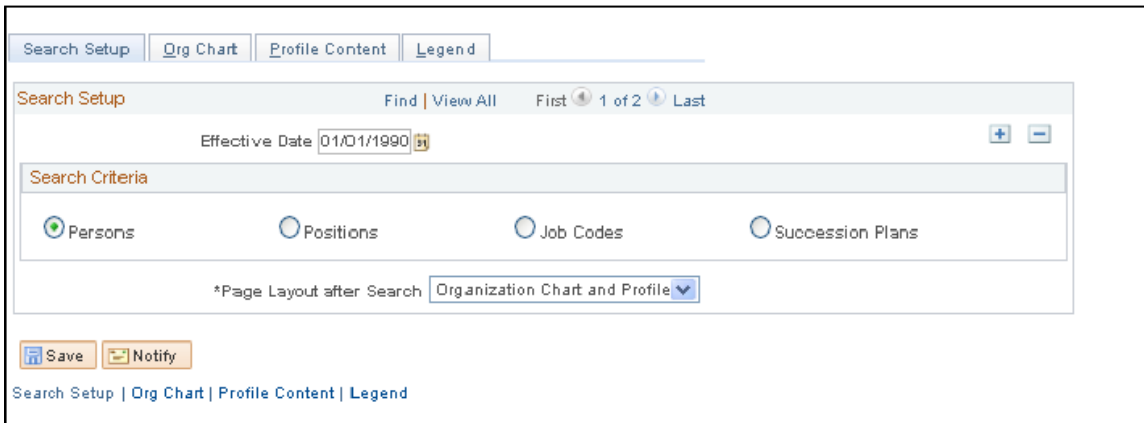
Search Setup | Org Chart | Profile Content | Legend

Search Setup

Find | View All First 1 of 2 Last

Effective Date 01/01/1990

Search Criteria

Persons Positions Job Codes Succession Plans

*Page Layout after Search Organization Chart and Profile

Save Notify

Search Setup | Org Chart | Profile Content | Legend